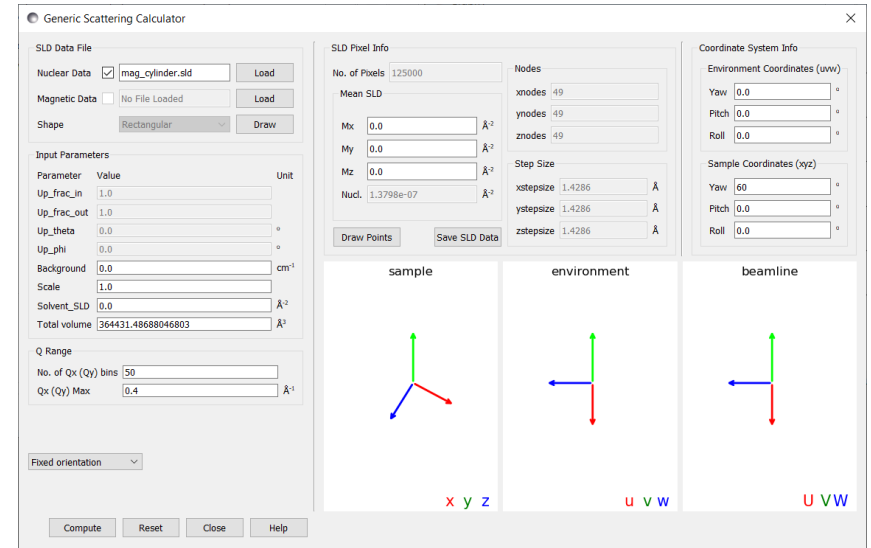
Generic Scattering Calculator

SLD Data File

Nuclear Data mag_cylinder.sld Load

Magnetic Data No File Loaded Load

Shape Rectangular Draw

Input Parameters

| Parameter | Value | Unit |
|---|---|---|
| Up_frac_in | 1.0 | |
| Up_frac_out | 1.0 | |
| Up_theta | 0.0 | ° |
| Up_phi | 0.0 | ° |
| Background | 0.0 | $cm^{-1}$ |
| Scale | 1.0 | |
| Solvent_SLD | 0.0 | $Å^{-2}$ |
| Total volume | 364431.48688046803 | $Å^{3}$ |

Q Range

No. of Qx (Qy) bins 50

Qx (Qy) Max 0.4 $Å^{-1}$

Fixed orientation

SLD Pixel Info

No. of Pixels 125000

Mean SLD

Mx 0.0 $Å^{-2}$

My 0.0 $Å^{-2}$

Mz 0.0 $Å^{-2}$

Nucl. 1.3798e-07 $Å^{-2}$

Nodes

xnodes 49

ynodes 49

znodes 49

Step Size

xstepsize 1.4286 Å

ystepsize 1.4286 Å

zstepsize 1.4286 Å

Draw Points Save SLD Data

Coordinate System Info

Environment Coordinates (uvw)

Yaw 0.0 °

Pitch 0.0 °

Roll 0.0 °

Sample Coordinates (xyz)

Yaw 60 °

Pitch 0.0 °

Roll 0.0 °

sample

x y z

environment

u v w

beamline

U V W

Compute Reset Close Help